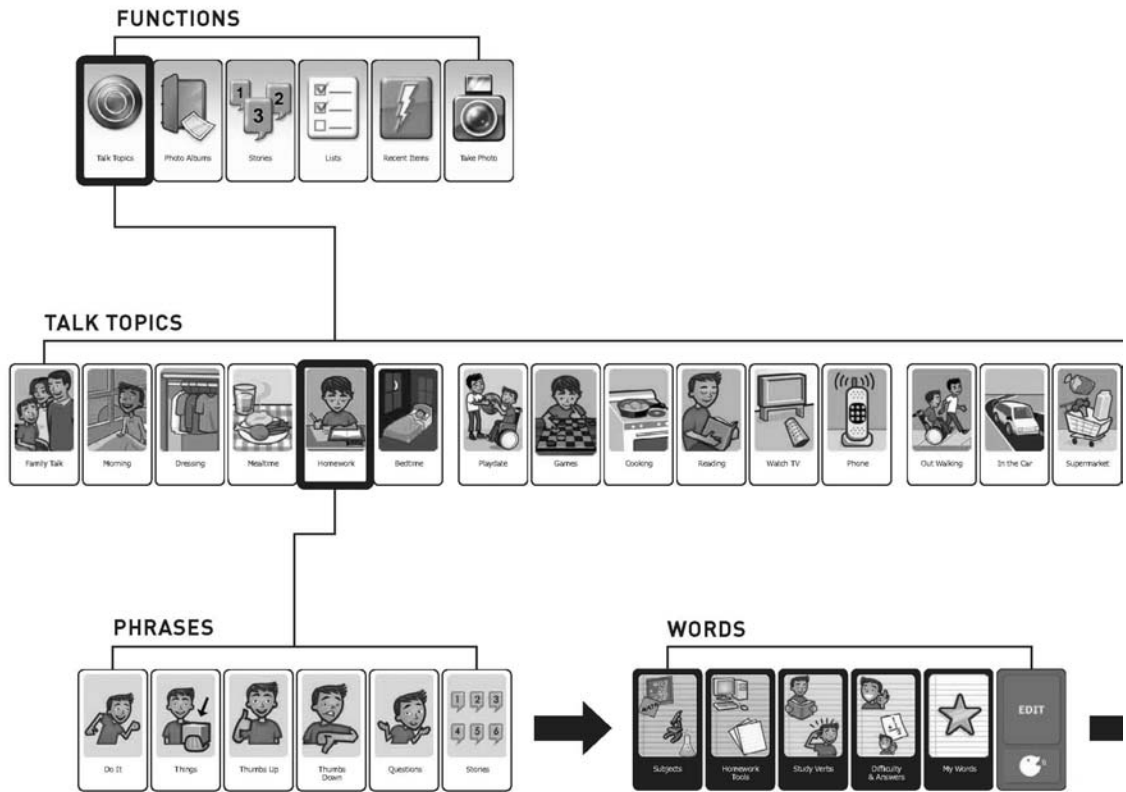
FUNCTIONS

Talk Topics
Photo Albums
Stories
Lists
Recent Items
Take Photo

TALK TOPICS

Family Talk
Morning
Dressing
Mealtime
Homework
Bedtime
Playdate
Games
Cooking
Reading
Watch TV
Phone
Out Walking
In the Car
Supermarket

PHRASES

Do It
Things
Thumbs Up
Thumbs Down
Questions
Stories

WORDS

Subjects
Homework Tools
Study Verbs
Difficulty & Answers
My Words
EDIT